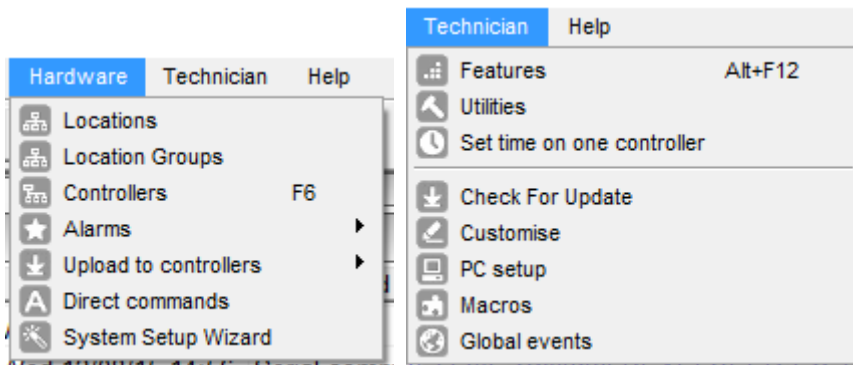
Hardware Technician Help

Locations
Location Groups
Controllers F6
Alarms
Upload to controllers
Direct commands
System Setup Wizard

Technician Help

Features Alt+F12
Utilities
Set time on one controller
Check For Update
Customise
PC setup
Macros
Global events